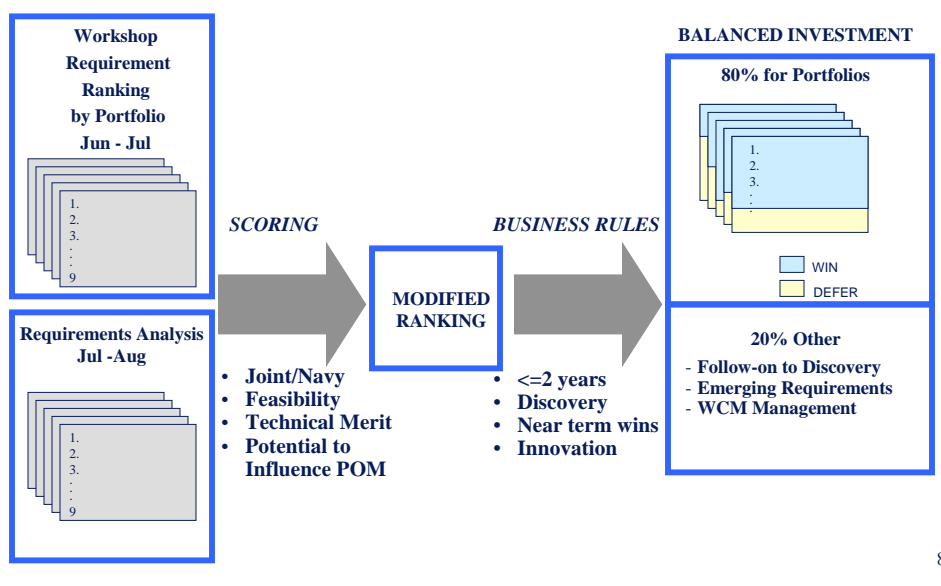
Workshop Requirement Ranking by Portfolio Jun - Jul

1.
2.
3.
.
.
9

Requirements Analysis Jul -Aug

1.
2.
3.
.
.
9

SCORING

- Joint/Navy
- Feasibility
- Technical Merit
- Potential to Influence POM

MODIFIED RANKING

BUSINESS RULES

- <=2 years
- Discovery
- Near term wins
- Innovation

BALANCED INVESTMENT

80% for Portfolios

1.
2.
3.
.
.

WIN
DEFER

20% Other

- Follow-on to Discovery
- Emerging Requirements
- WCM Management

8